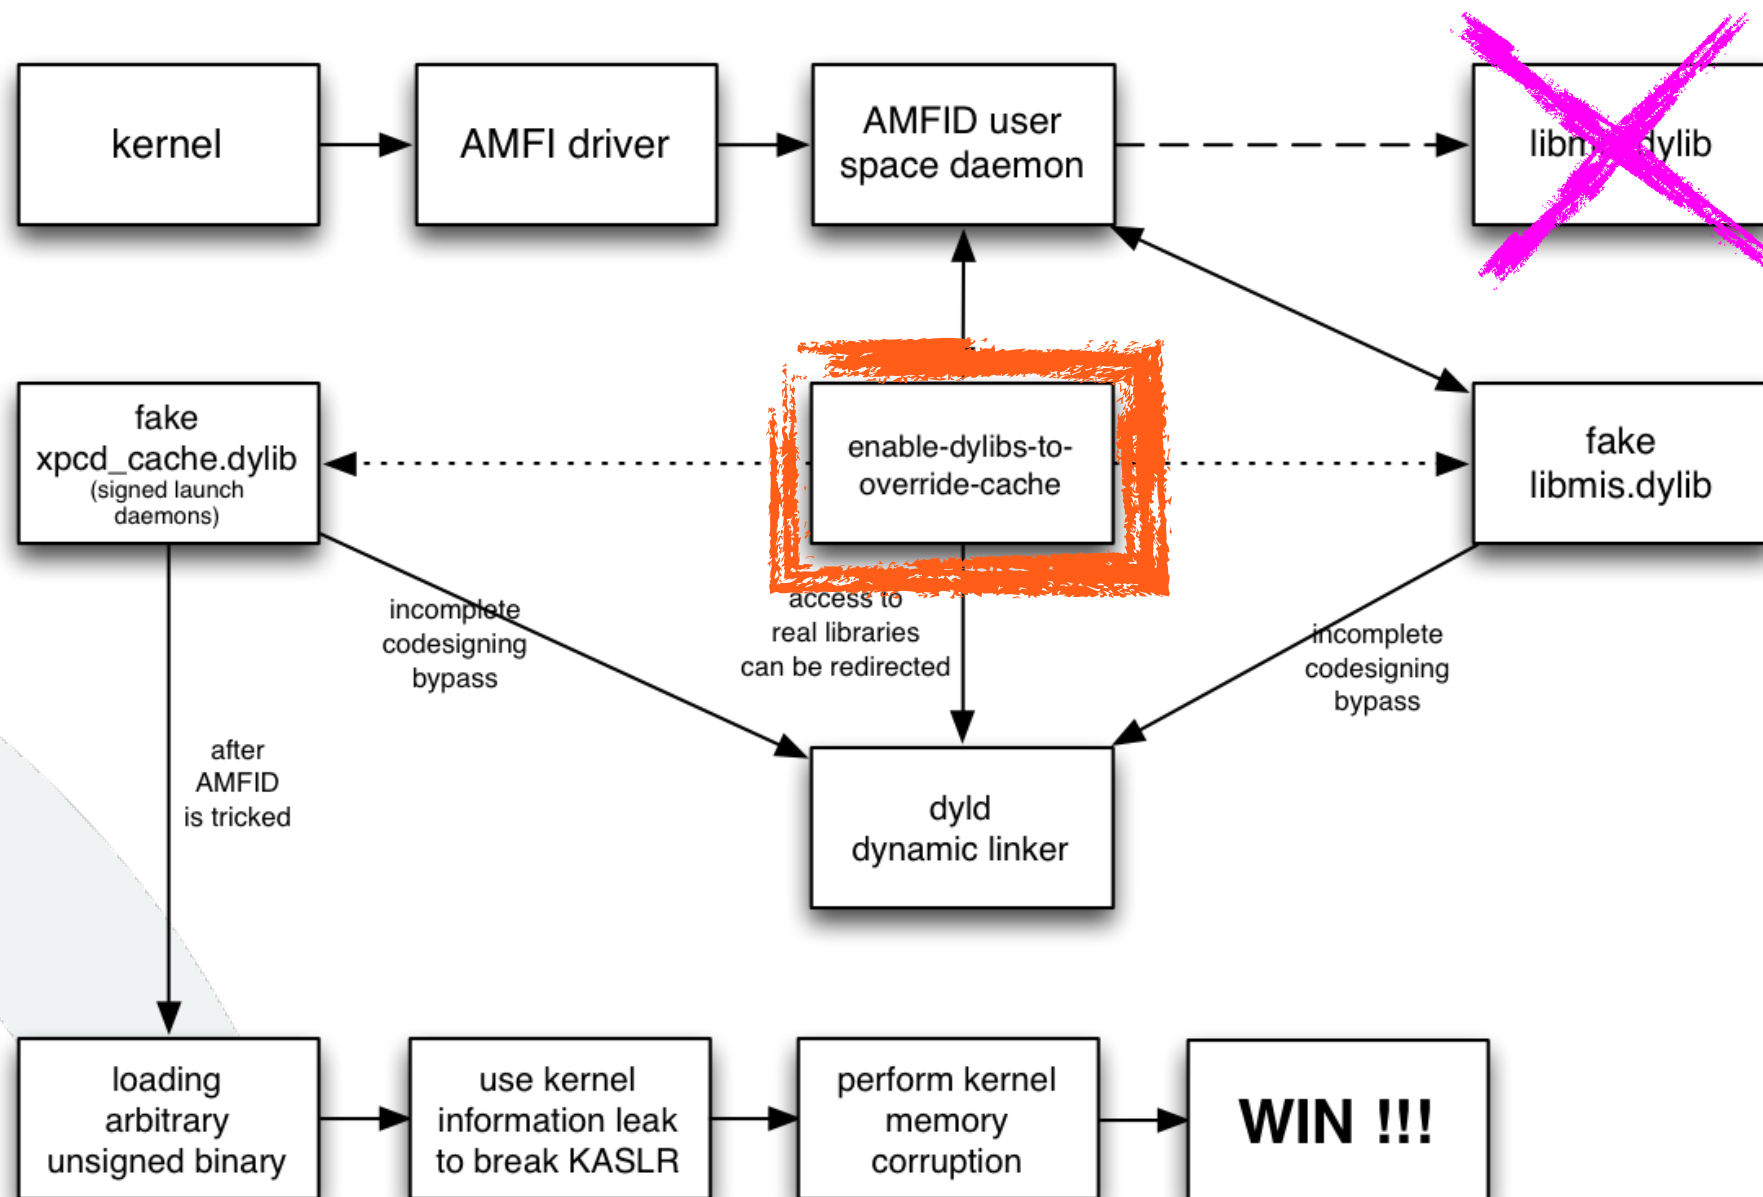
kernel

AMFI driver

AMFID user space daemon

libm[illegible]dylib

fake xpcd_cache.dylib (signed launch daemons)

enable-dylibs-to-override-cache

fake libmis.dylib

incomplete codesigning bypass

access to real libraries can be redirected

incomplete codesigning bypass

after AMFID is tricked

dyld dynamic linker

loading arbitrary unsigned binary

use kernel information leak to break KASLR

perform kernel memory corruption

WIN !!!